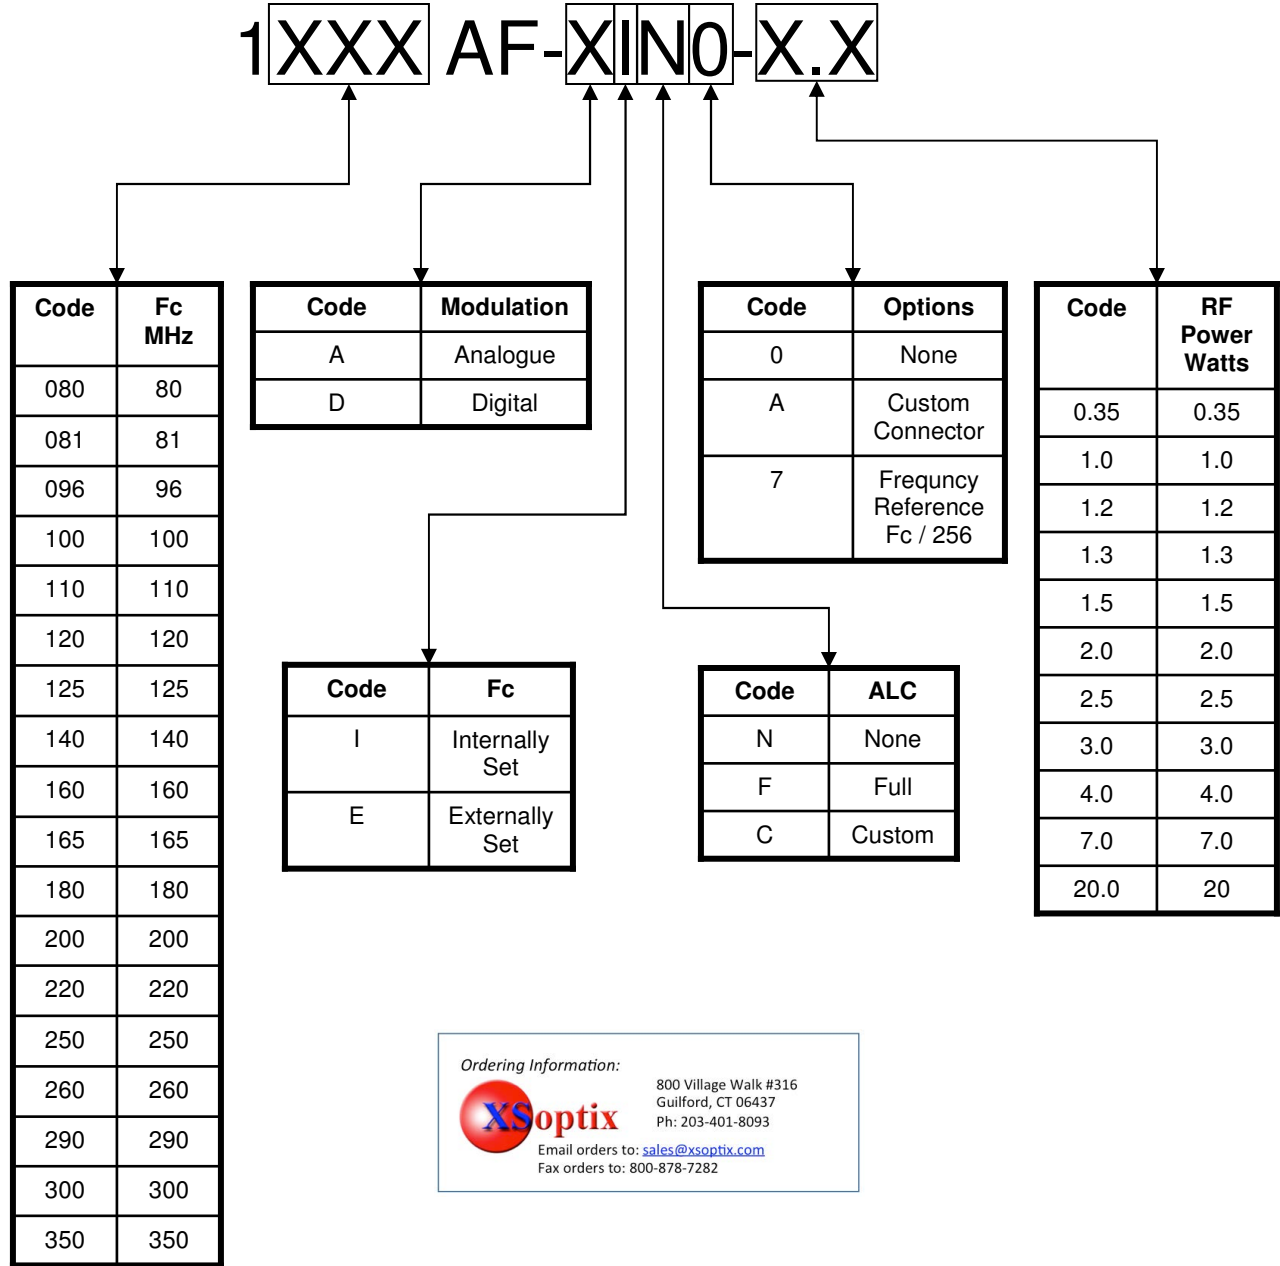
1XXX AF-XIN0-X.X

| Code | Fc MHz |
|---|---|
| 080 | 80 |
| 081 | 81 |
| 096 | 96 |
| 100 | 100 |
| 110 | 110 |
| 120 | 120 |
| 125 | 125 |
| 140 | 140 |
| 160 | 160 |
| 165 | 165 |
| 180 | 180 |
| 200 | 200 |
| 220 | 220 |
| 250 | 250 |
| 260 | 260 |
| 290 | 290 |
| 300 | 300 |
| 350 | 350 |

| Code | Modulation |
|---|---|
| A | Analogue |
| D | Digital |

| Code | Fc |
|---|---|
| I | Internally Set |
| E | Externally Set |

| Code | Options |
|---|---|
| 0 | None |
| A | Custom Connector |
| 7 | Frequncy Reference Fc / 256 |

| Code | ALC |
|---|---|
| N | None |
| F | Full |
| C | Custom |

| Code | RF Power Watts |
|---|---|
| 0.35 | 0.35 |
| 1.0 | 1.0 |
| 1.2 | 1.2 |
| 1.3 | 1.3 |
| 1.5 | 1.5 |
| 2.0 | 2.0 |
| 2.5 | 2.5 |
| 3.0 | 3.0 |
| 4.0 | 4.0 |
| 7.0 | 7.0 |
| 20.0 | 20 |

Ordering Information:

XSoptix

800 Village Walk #316
Guilford, CT 06437
Ph: 203-401-8093

Email orders to: sales@xsoptix.com
Fax orders to: 800-878-7282